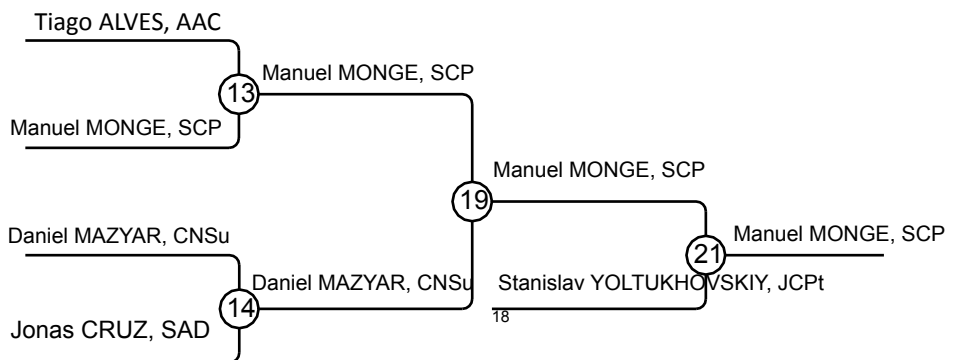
Tiago ALVES, AAC

13

Manuel MONGE, SCP

Manuel MONGE, SCP

Manuel MONGE, SCP

19

Daniel MAZYAR, CNSu

Daniel MAZYAR, CNSu

14

Jonas CRUZ, SAD

21

Manuel MONGE, SCP

Stanislav YOLTUKHOVSKIY, JCPt

18